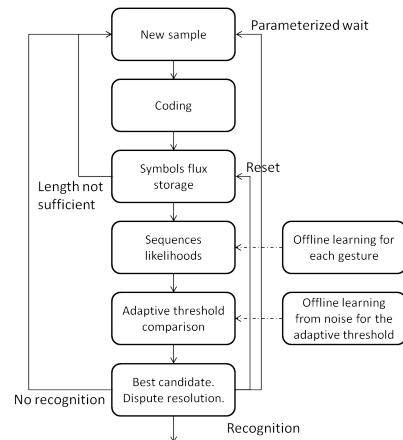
New sample

Parameterized wait

Coding

Symbols flux storage

Reset

Length not sufficient

Sequences likelihoods

Offline learning for each gesture

Adaptive threshold comparison

Offline learning from noise for the adaptive threshold

Best candidate. Dispute resolution.

No recognition

Recognition